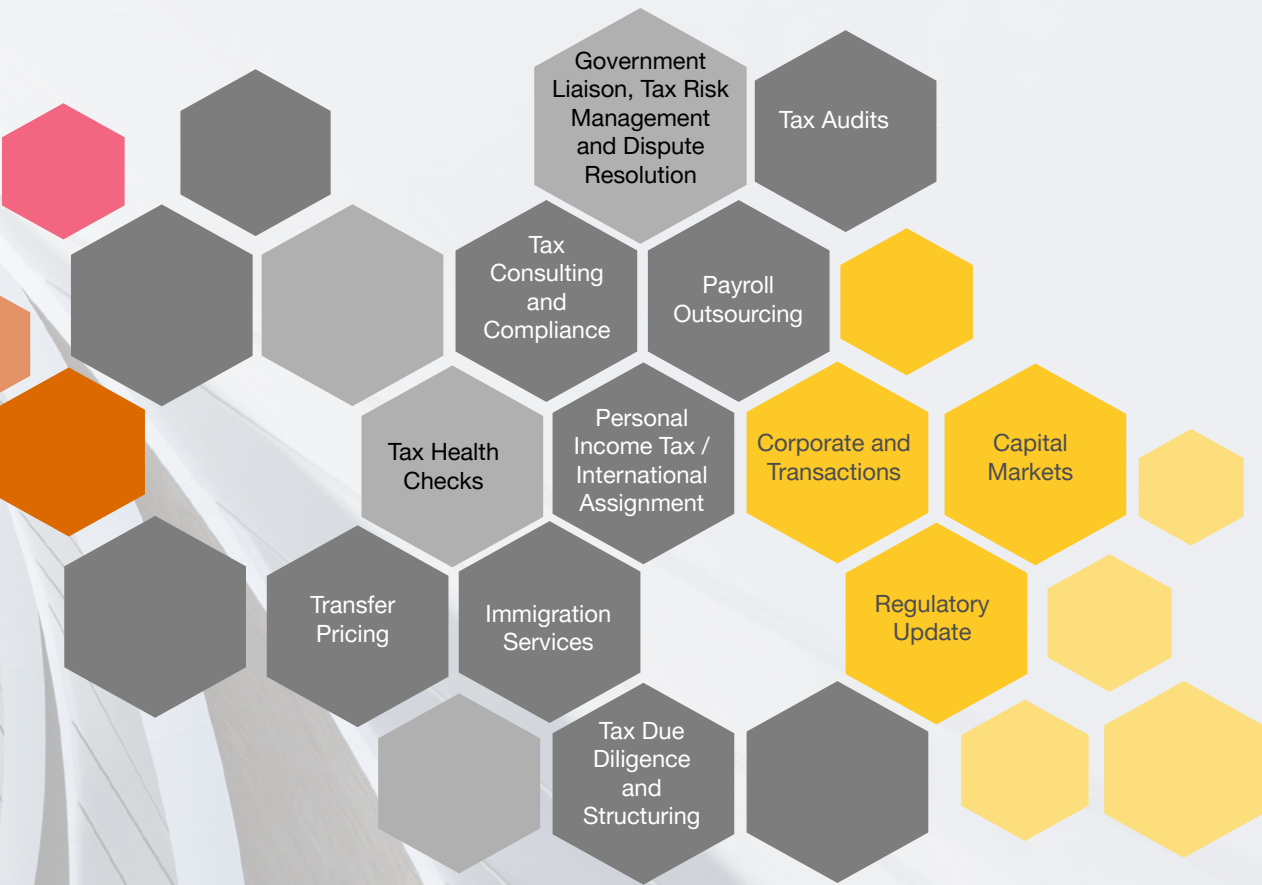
Government Liaison, Tax Risk Management and Dispute Resolution

Tax Audits

Tax Consulting and Compliance

Payroll Outsourcing

Tax Health Checks

Personal Income Tax / International Assignment

Corporate and Transactions

Capital Markets

Transfer Pricing

Immigration Services

Regulatory Update

Tax Due Diligence and Structuring